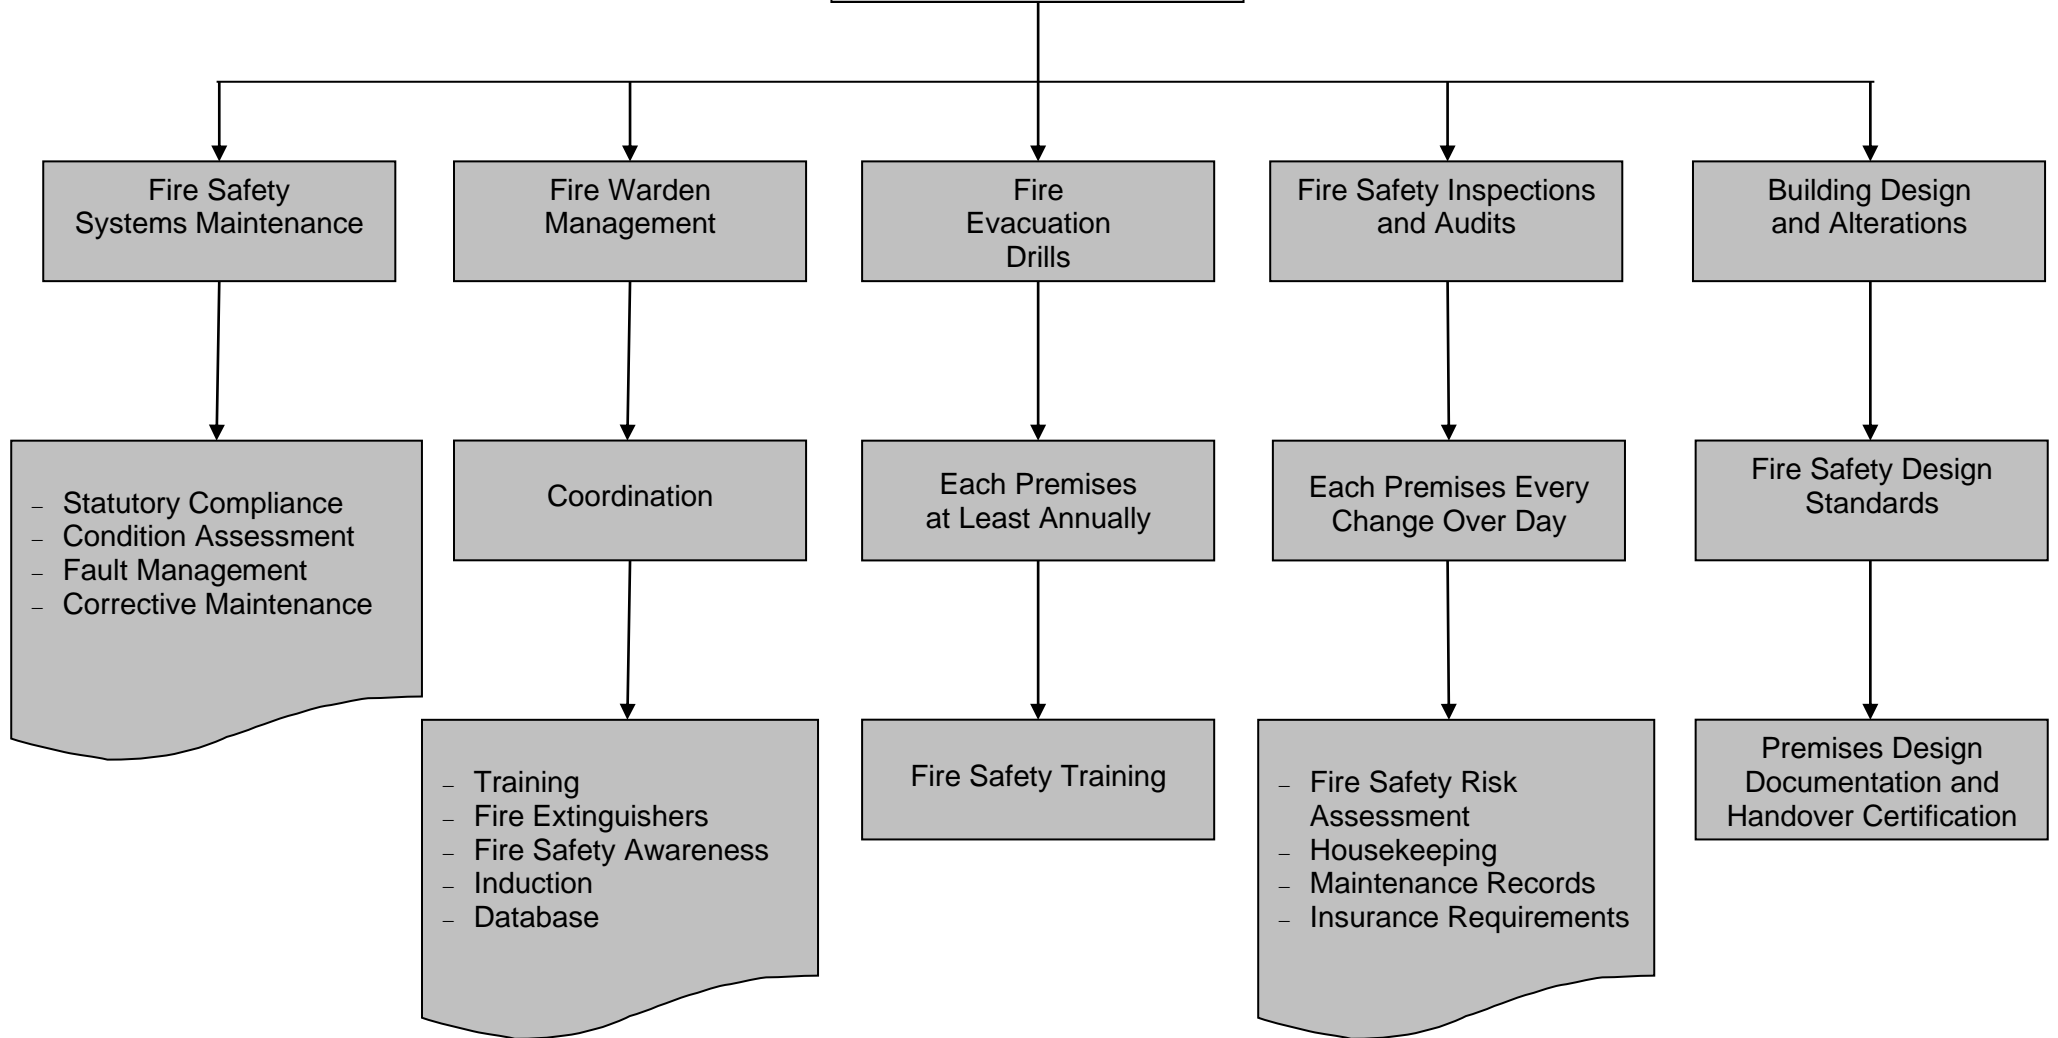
Fire Safety Systems Maintenance

Fire Warden Management

Fire Evacuation Drills

Fire Safety Inspections and Audits

Building Design and Alterations

– Statutory Compliance
– Condition Assessment
– Fault Management
– Corrective Maintenance

Coordination

Each Premises at Least Annually

Each Premises Every Change Over Day

Fire Safety Design Standards

– Training
– Fire Extinguishers
– Fire Safety Awareness
– Induction
– Database

Fire Safety Training

– Fire Safety Risk Assessment
– Housekeeping
– Maintenance Records
– Insurance Requirements

Premises Design Documentation and Handover Certification